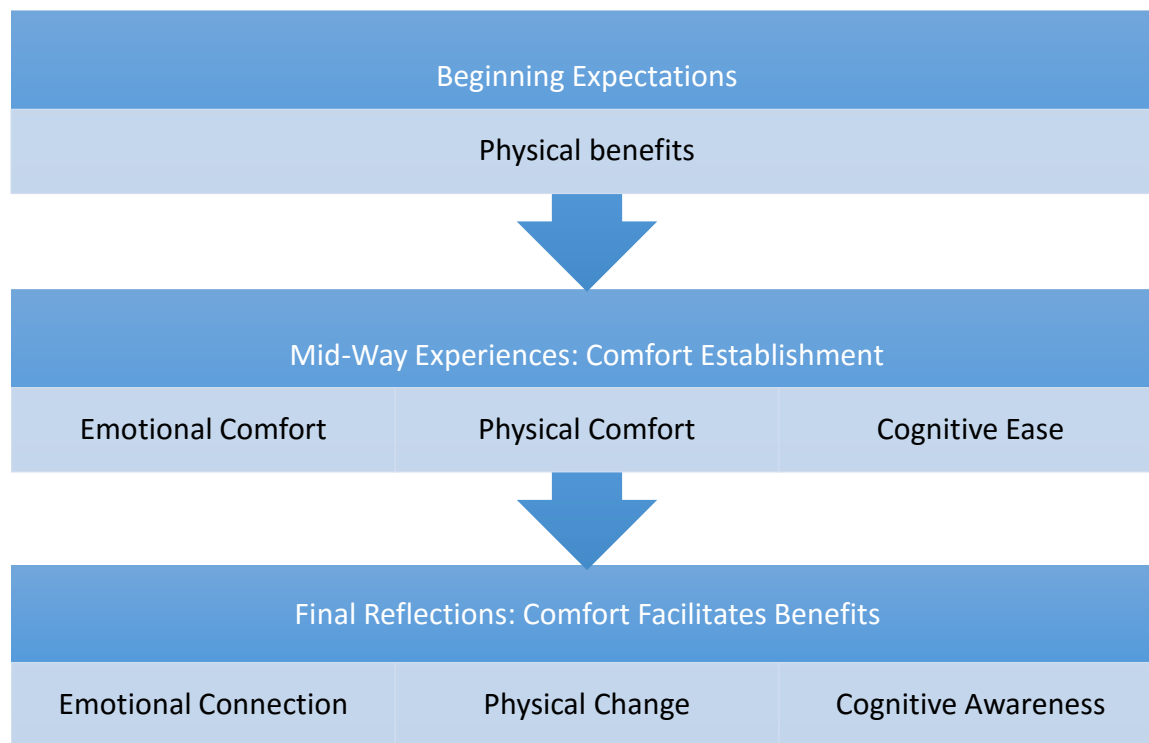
Beginning Expectations

Physical benefits

Mid-Way Experiences: Comfort Establishment

Emotional Comfort

Physical Comfort

Cognitive Ease

Final Reflections: Comfort Facilitates Benefits

Emotional Connection

Physical Change

Cognitive Awareness